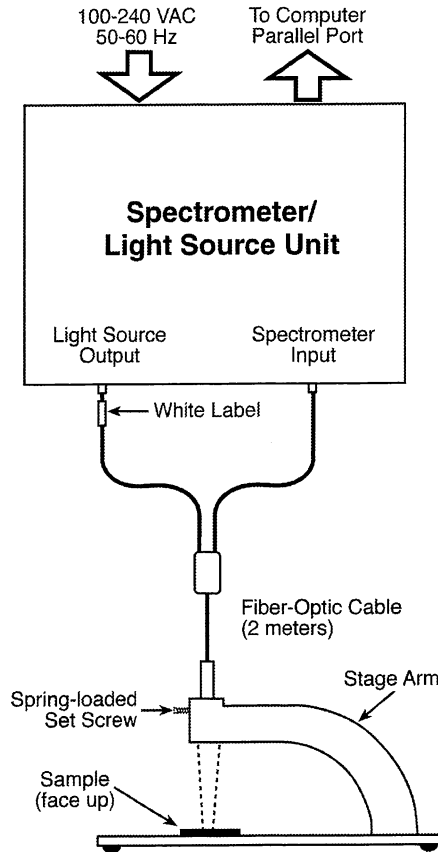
100-240 VAC
50-60 Hz

To Computer
Parallel Port

Spectrometer/
Light Source Unit

Light Source
Output

Spectrometer
Input

White Label

Fiber-Optic Cable
(2 meters)

Stage Arm

Spring-loaded
Set Screw

Sample
(face up)